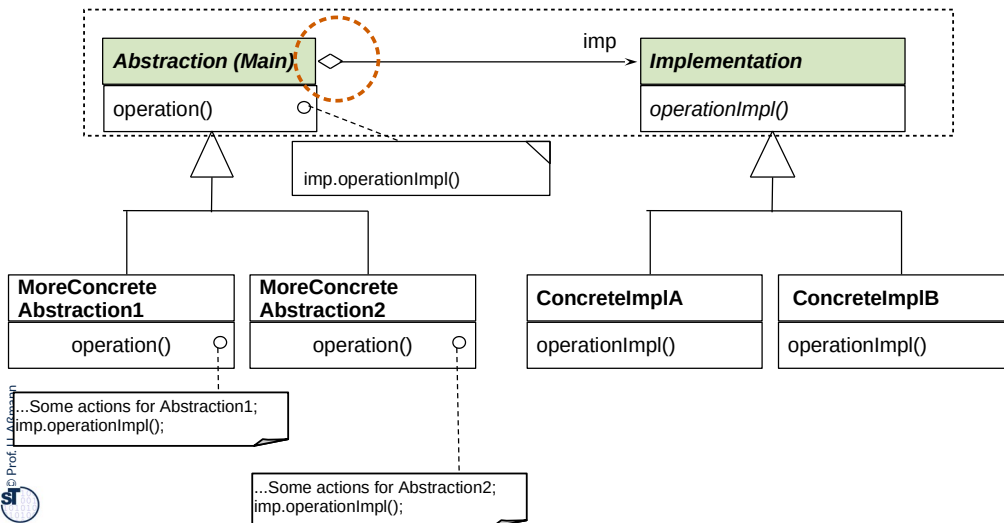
imp

Abstraction (Main)

operation()

Implementation

operationImpl()

imp.operationImpl()

MoreConcrete Abstraction1

operation()

MoreConcrete Abstraction2

operation()

ConcreteImplA

operationImpl()

ConcreteImplB

operationImpl()

...Some actions for Abstraction1; imp.operationImpl();

...Some actions for Abstraction2; imp.operationImpl();

© Prof. U. Aßmann

ST